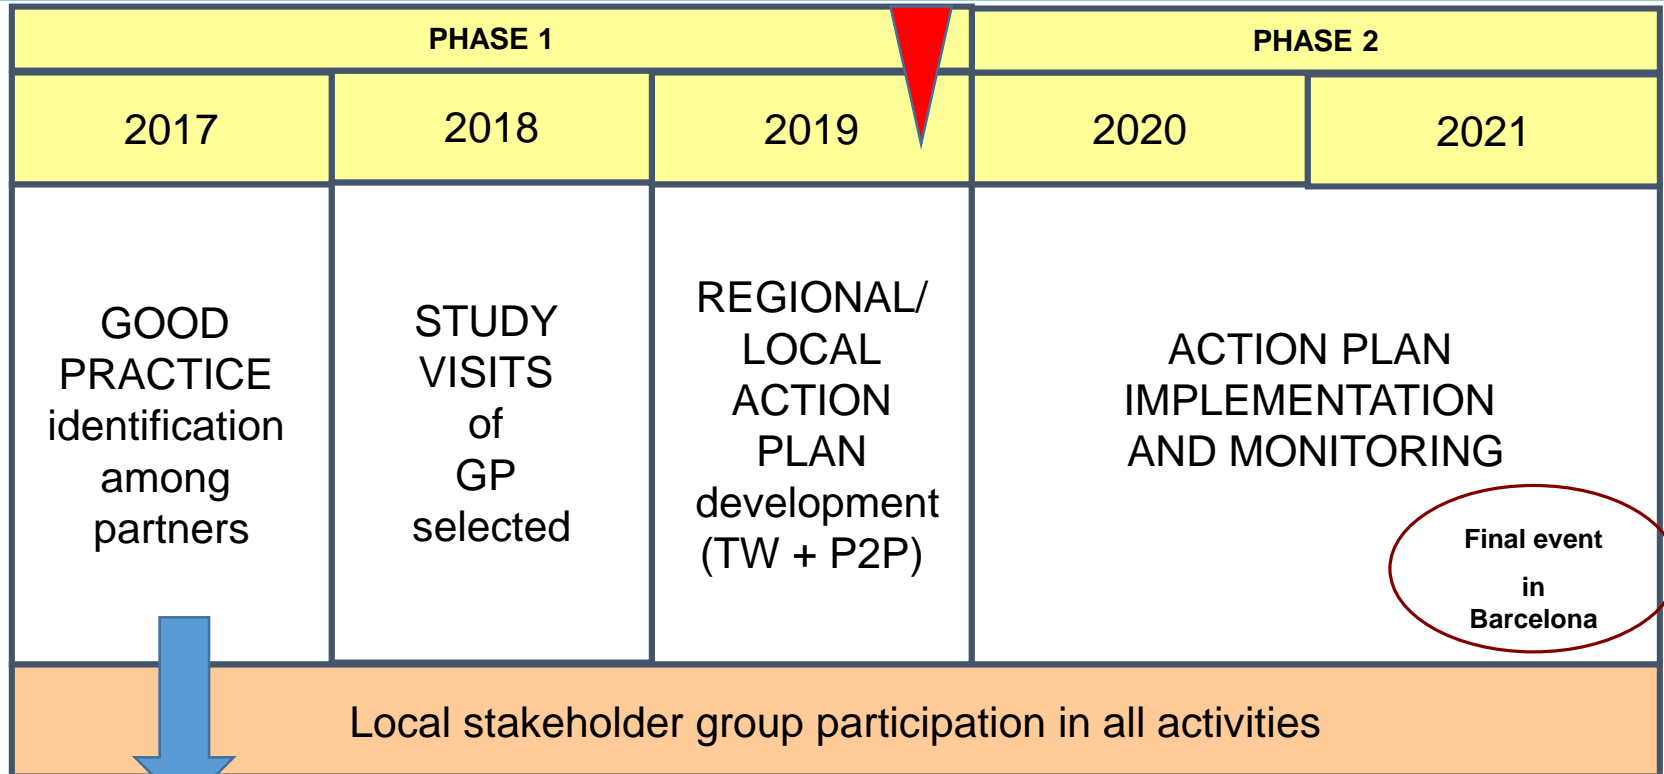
| PHASE 1 | | | PHASE 2 | |
|---|---|---|---|---|
| 2017 | 2018 | 2019 | 2020 | 2021 |
| GOOD PRACTICE identification among partners | STUDY VISITS of GP selected | REGIONAL/ LOCAL ACTION PLAN development (TW + P2P) | ACTION PLAN IMPLEMENTATION AND MONITORING | |

Final event in Barcelona

Local stakeholder group participation in all activities